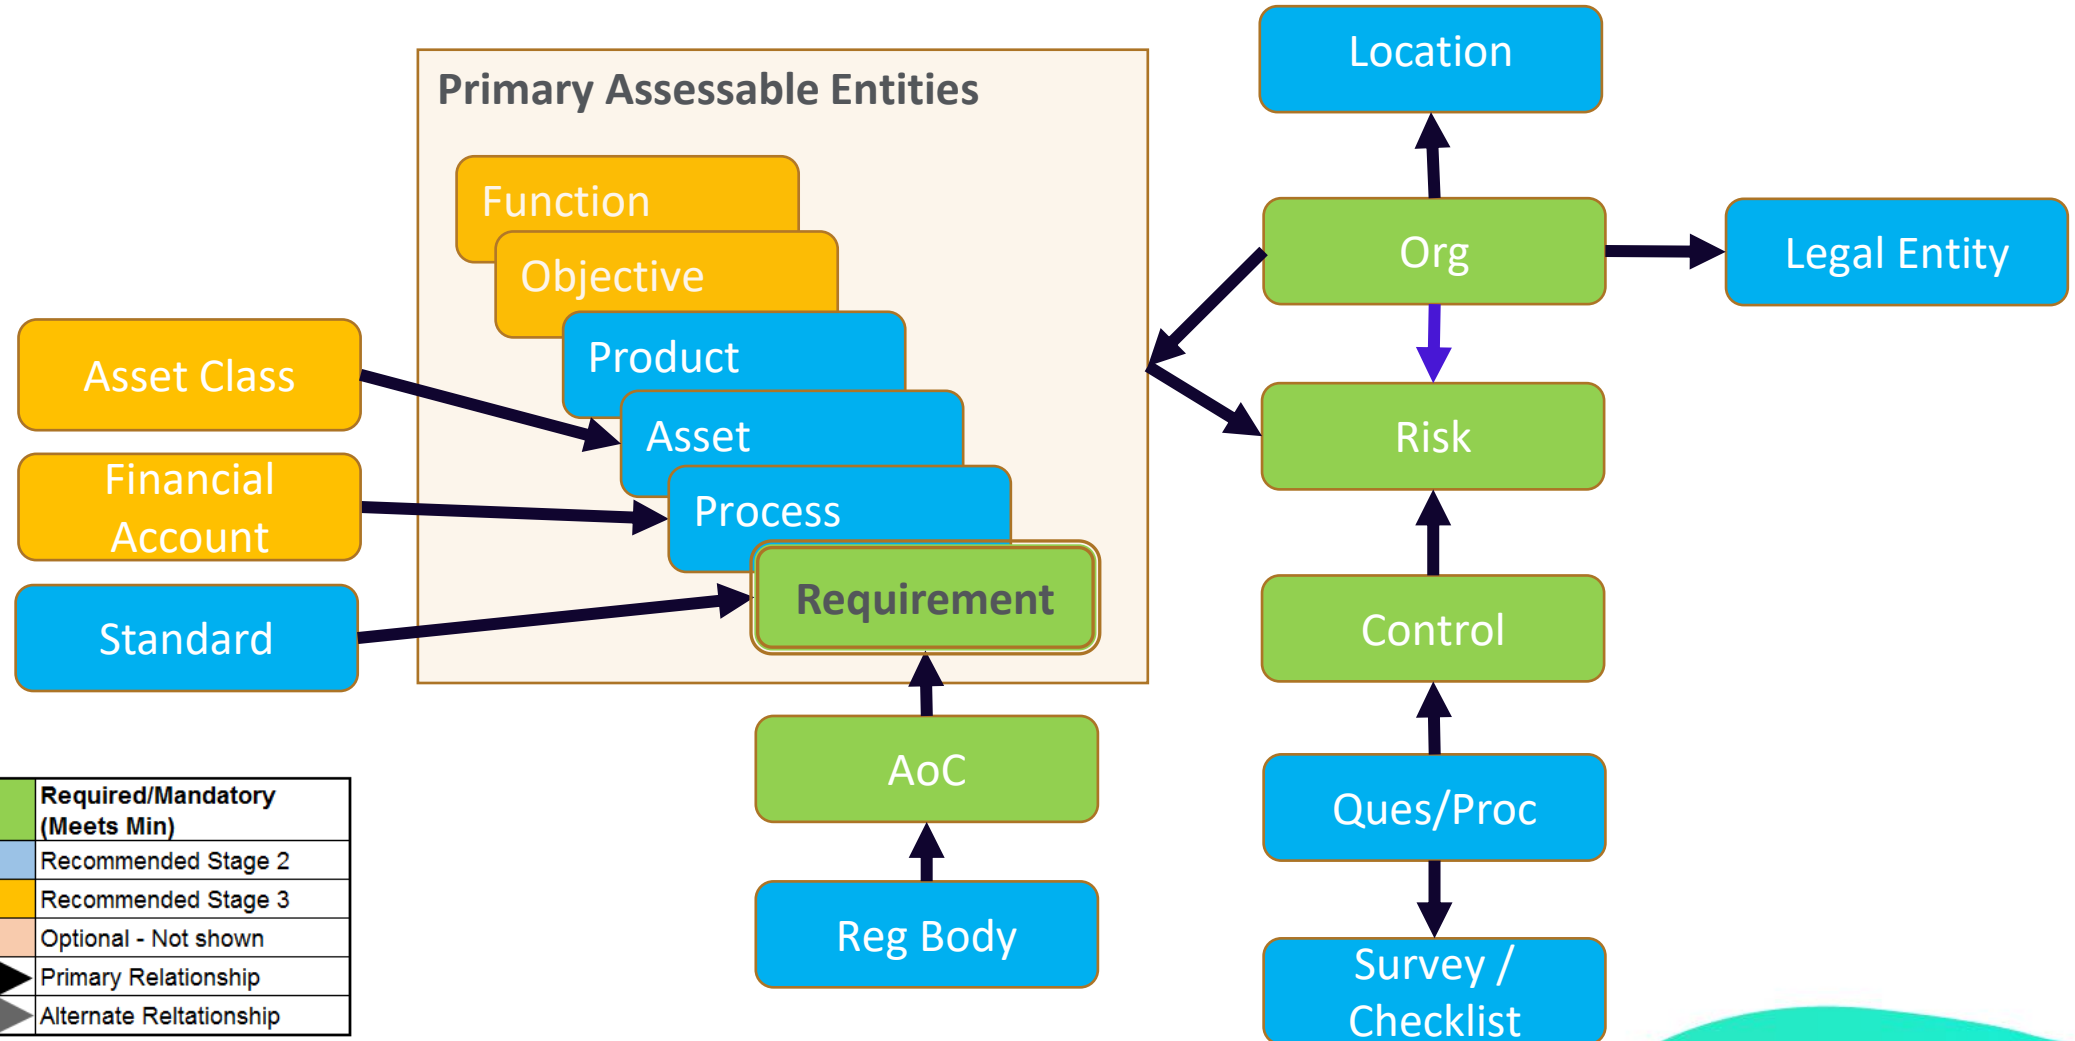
Primary Assessable Entities

Function

Objective

Product

Asset

Process

Requirement

Asset Class

Financial Account

Standard

Location

Org

Legal Entity

Risk

Control

Ques/Proc

Survey / Checklist

AoC

Reg Body

| | |
|---|---|
| | Required/Mandatory (Meets Min) |
| | Recommended Stage 2 |
| | Recommended Stage 3 |
| | Optional - Not shown |
| | Primary Relationship |
| | Alternate Reltationship |